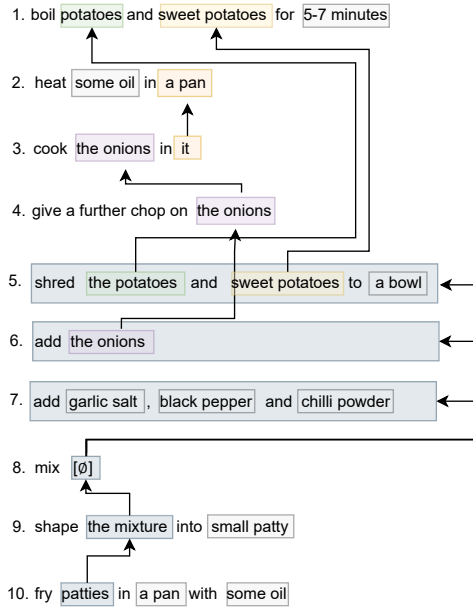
1. boil potatoes and sweet potatoes for 5-7 minutes

2. heat some oil in a pan

3. cook the onions in it

4. give a further chop on the onions

5. shred the potatoes and sweet potatoes to a bowl

6. add the onions

7. add garlic salt , black pepper and chilli powder

8. mix [Ø]

9. shape the mixture into small patty

10. fry patties in a pan with some oil